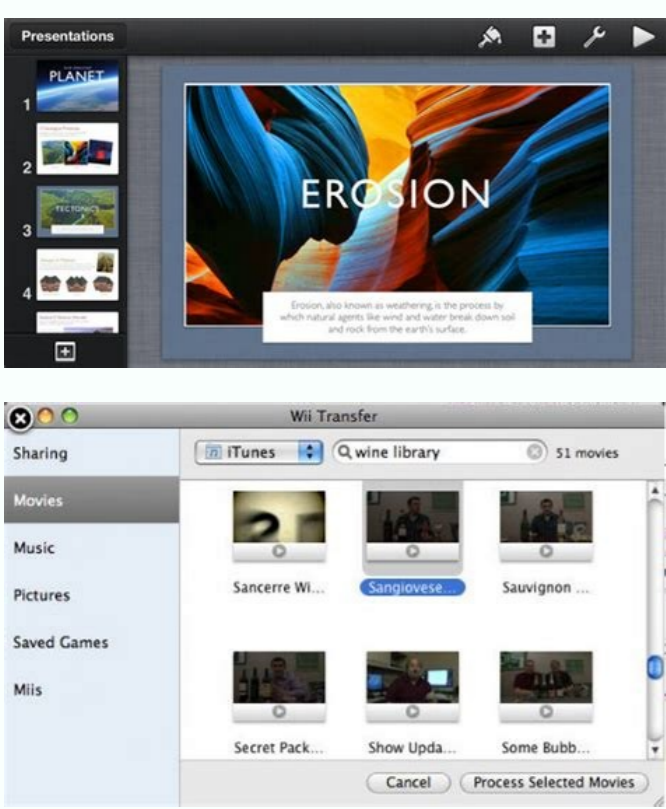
Presentations

PLANET

1

2

TECTONICS

3

4

ERОSION

Erosion, also known as weathering is the process by which natural agents like wind and water break down soil and rock from the earth's surface.

Wii Transfer

Sharing

Movies

Music

Pictures

Saved Games

Miis

iTunes

wine library

51 movies

Sancerre Wi...

Sangiovese...

Sauvignon ...

Secret Pack...

Show Upda...

Some Bubb...

Cancel

Process Selected Movies